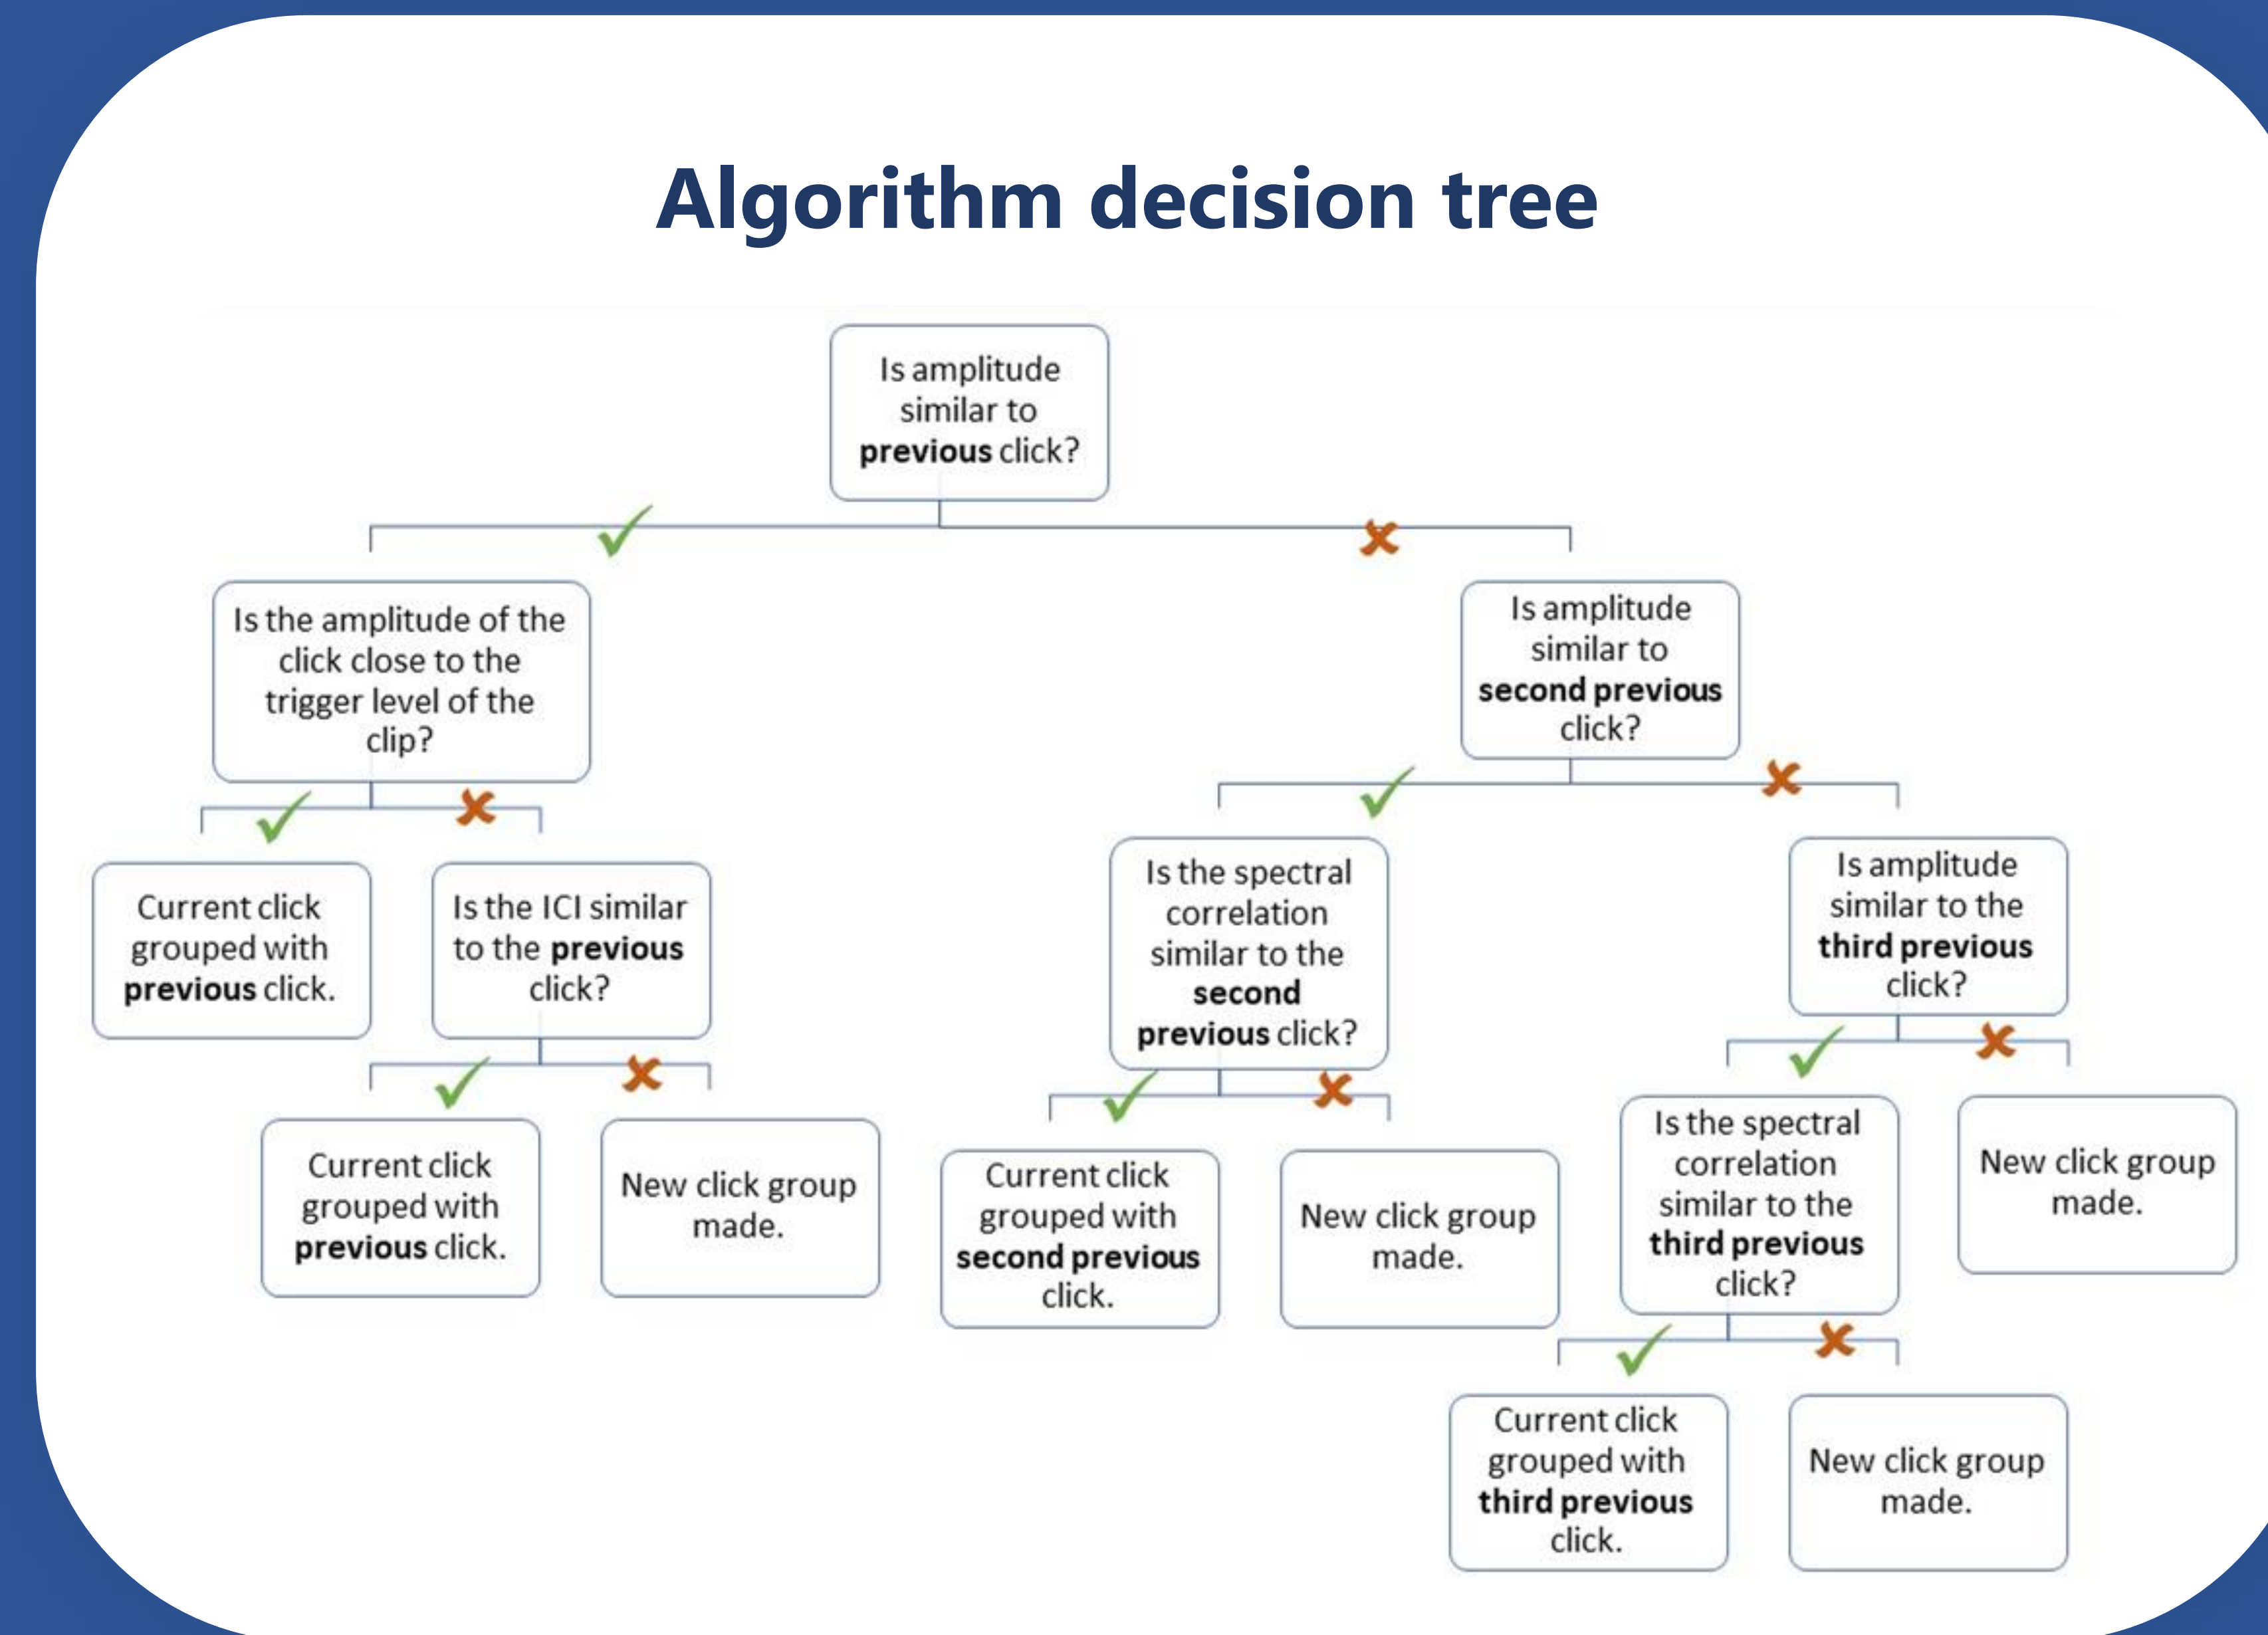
Algorithm decision tree

Is amplitude similar to **previous** click?

Is the amplitude of the click close to the trigger level of the clip?

Is amplitude similar to **second previous** click?

Current click grouped with **previous** click.

Is the ICI similar to the **previous** click?

Is the spectral correlation similar to the **second previous** click?

Is amplitude similar to the **third previous** click?

Current click grouped with **previous** click.

New click group made.

Current click grouped with **second previous** click.

New click group made.

Is the spectral correlation similar to the **third previous** click?

New click group made.

Current click grouped with **third previous** click.

New click group made.